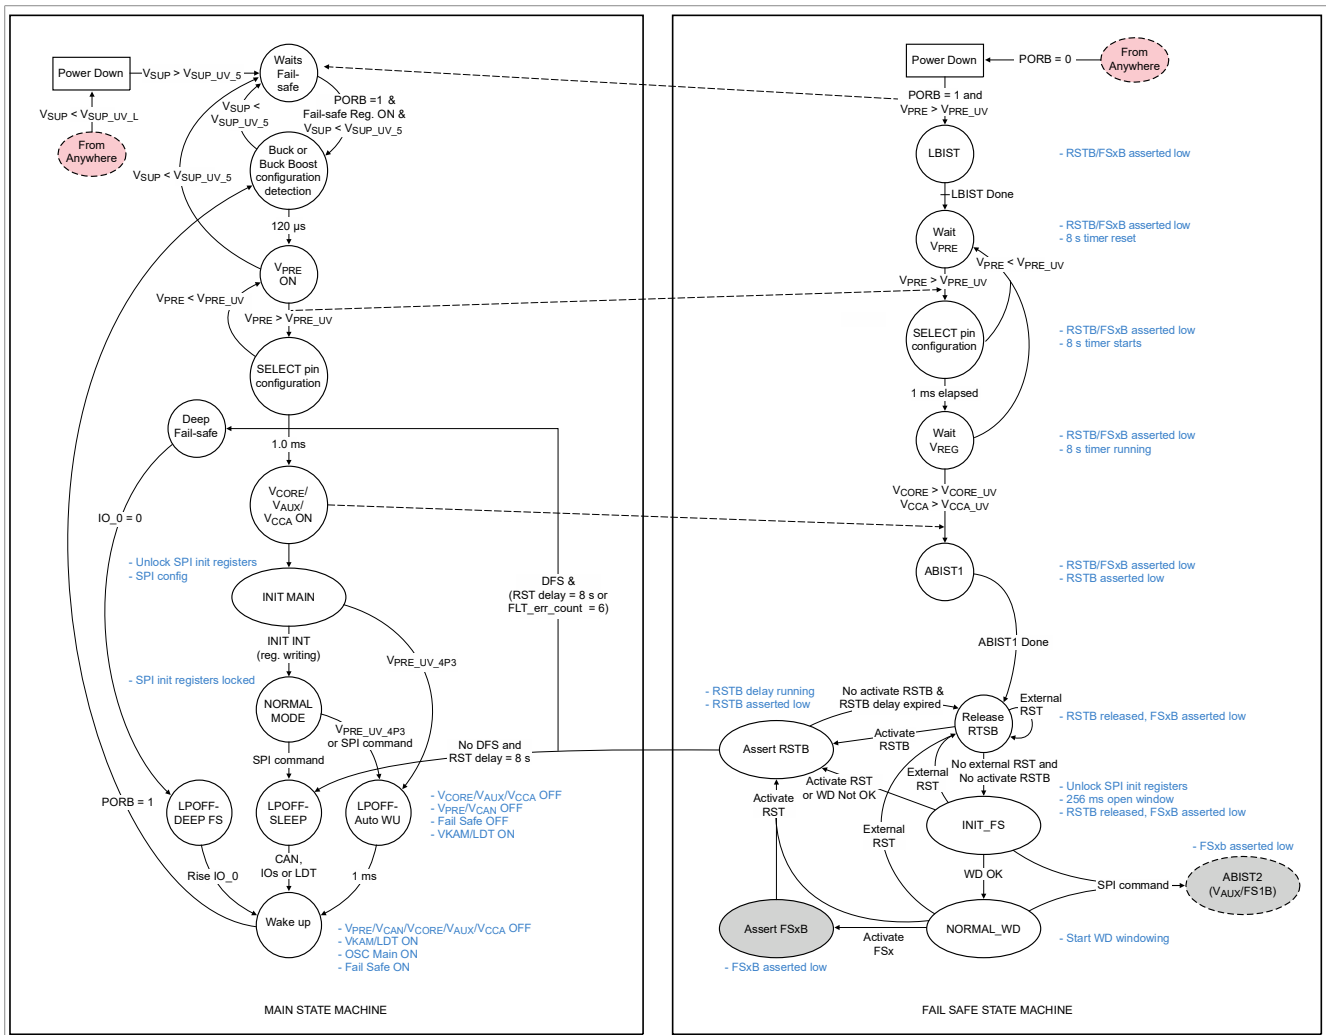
Power Down
$V_{SUP} > V_{SUP\_UV\_5}$
Waits Fail-safe
$V_{SUP} < V_{SUP\_UV\_L}$
From Anywhere
$V_{SUP} < V_{SUP\_UV\_5}$
PORB =1 & Fail-safe Reg. ON & $V_{SUP} < V_{SUP\_UV\_5}$
Buck or Buck Boost configuration detection
$V_{SUP} < V_{SUP\_UV\_5}$
120 µs
$V_{PRE}$ ON
$V_{PRE} < V_{PRE\_UV}$
$V_{PRE} > V_{PRE\_UV}$
SELECT pin configuration
Deep Fail-safe
1.0 ms
IO_0 = 0
$V_{CORE}$/ $V_{AUX}$/ $V_{CCA}$ ON
- Unlock SPI init registers
- SPI config
DFS & (RST delay = 8 s or FLT_err_count = 6)
INIT MAIN
INIT INT (reg. writing)
$V_{PRE\_UV\_4P3}$
- SPI init registers locked
NORMAL MODE
$V_{PRE\_UV\_4P3}$ or SPI command
No DFS and RST delay = 8 s
SPI command
PORB = 1
LPOFF-DEEP FS
LPOFF-SLEEP
LPOFF-Auto WU
- $V_{CORE}/V_{AUX}/V_{CCA}$ OFF
- $V_{PRE}/V_{CAN}$ OFF
- Fail Safe OFF
- VKAM/LDT ON
CAN, IOs or LDT
Rise IO_0
1 ms
Wake up
- $V_{PRE}/V_{CAN}/V_{CORE}/V_{AUX}/V_{CCA}$ OFF
- VKAM/LDT ON
- OSC Main ON
- Fail Safe ON
MAIN STATE MACHINE

Power Down
PORB = 0
From Anywhere
PORB = 1 and $V_{PRE} > V_{PRE\_UV}$
LBIST
- RSTB/FSxB asserted low
LBIST Done
Wait $V_{PRE}$
- RSTB/FSxB asserted low
- 8 s timer reset
$V_{PRE} < V_{PRE\_UV}$
$V_{PRE} > V_{PRE\_UV}$
SELECT pin configuration
- RSTB/FSxB asserted low
- 8 s timer starts
1 ms elapsed
Wait $V_{REG}$
- RSTB/FSxB asserted low
- 8 s timer running
$V_{CORE} > V_{CORE\_UV}$
$V_{CCA} > V_{CCA\_UV}$
ABIST1
- RSTB/FSxB asserted low
- RSTB asserted low
ABIST1 Done
- RSTB delay running
- RSTB asserted low
No activate RSTB & RSTB delay expired
External RST
Release RTSB
- RSTB released, FSxB asserted low
Assert RSTB
Activate RSTB
Activate RST or WD Not OK
External RST
No external RST and No activate RSTB
Activate RST
- Unlock SPI init registers
- 256 ms open window
- RSTB released, FSxB asserted low
External RST
INIT_FS
- FSxb asserted low
WD OK
SPI command
ABIST2 ($V_{AUX}$/FS1B)
Assert FSxB
Activate FSx
NORMAL_WD
- Start WD windowing
- FSxB asserted low
FAIL SAFE STATE MACHINE